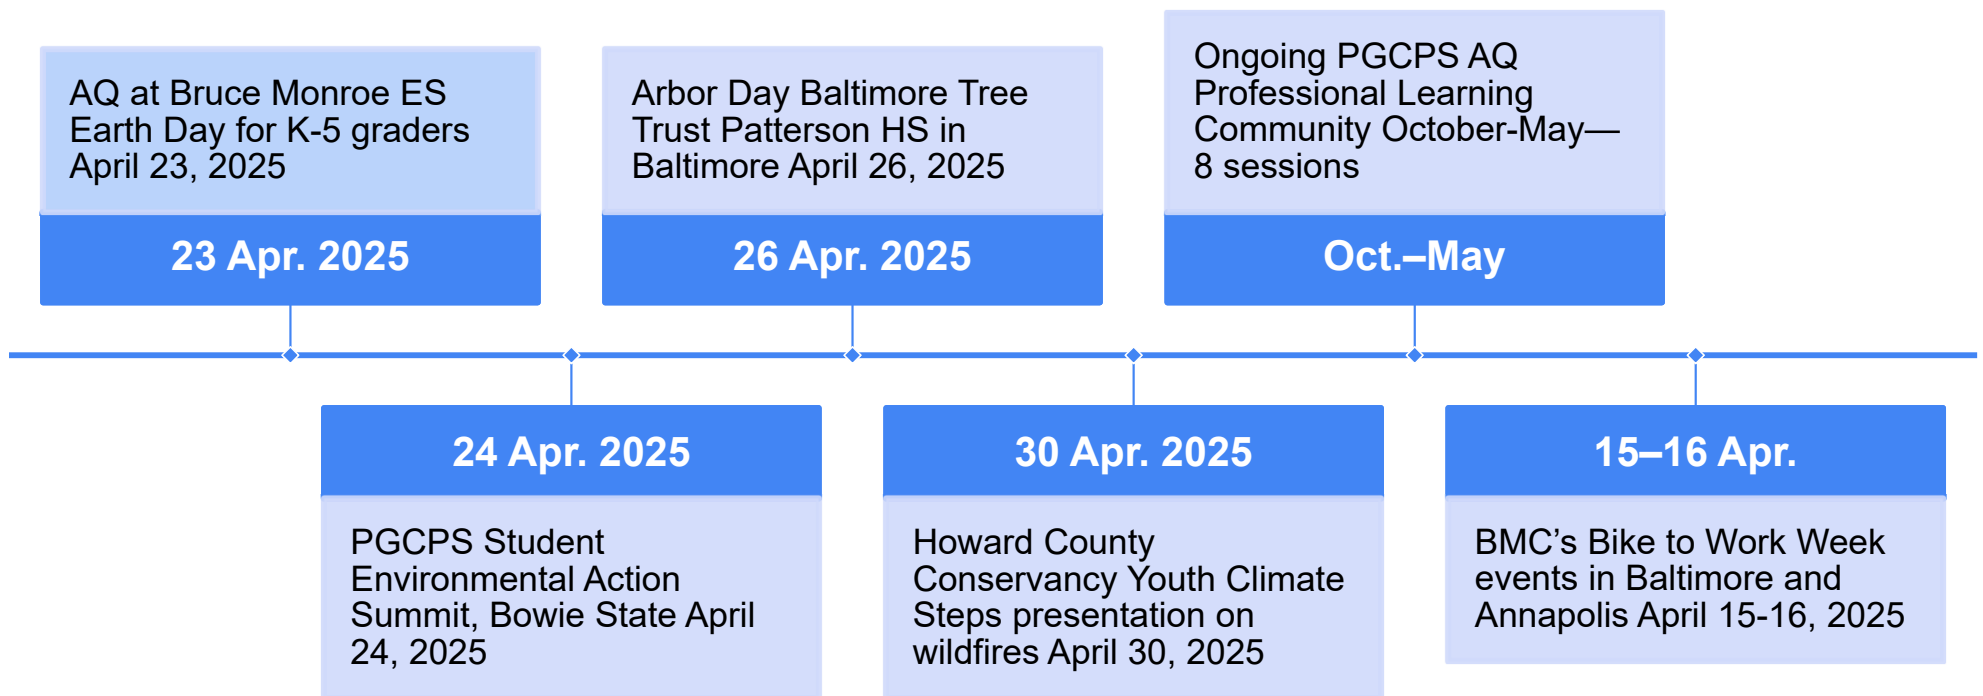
AQ at Bruce Monroe ES Earth Day for K-5 graders April 23, 2025

23 Apr. 2025

24 Apr. 2025

PGCPS Student Environmental Action Summit, Bowie State April 24, 2025

Arbor Day Baltimore Tree Trust Patterson HS in Baltimore April 26, 2025

26 Apr. 2025

30 Apr. 2025

Howard County Conservancy Youth Climate Steps presentation on wildfires April 30, 2025

Ongoing PGCPS AQ Professional Learning Community October-May—8 sessions

Oct.–May

15–16 Apr.

BMC's Bike to Work Week events in Baltimore and Annapolis April 15-16, 2025